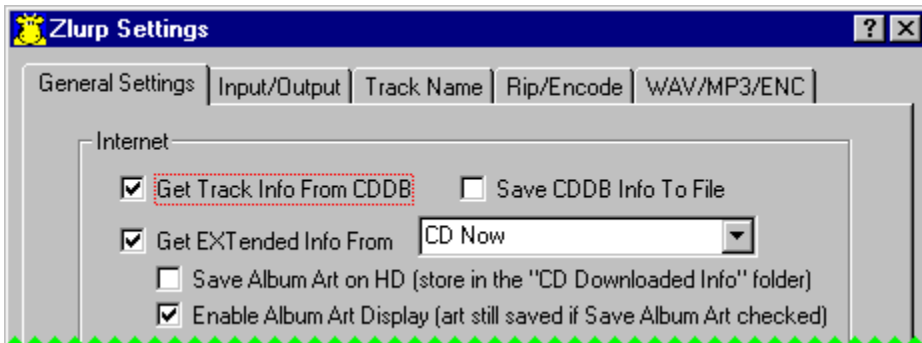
Zlurp Settings

?

General Settings | Input/Output | Track Name | Rip/Encode | WAV/MP3/ENC

Internet

Get Track Info From CDDB

Save CDDB Info To File

Get EXTended Info From

CD Now

Save Album Art on HD (store in the "CD Downloaded Info" folder)

Enable Album Art Display (art still saved if Save Album Art checked)